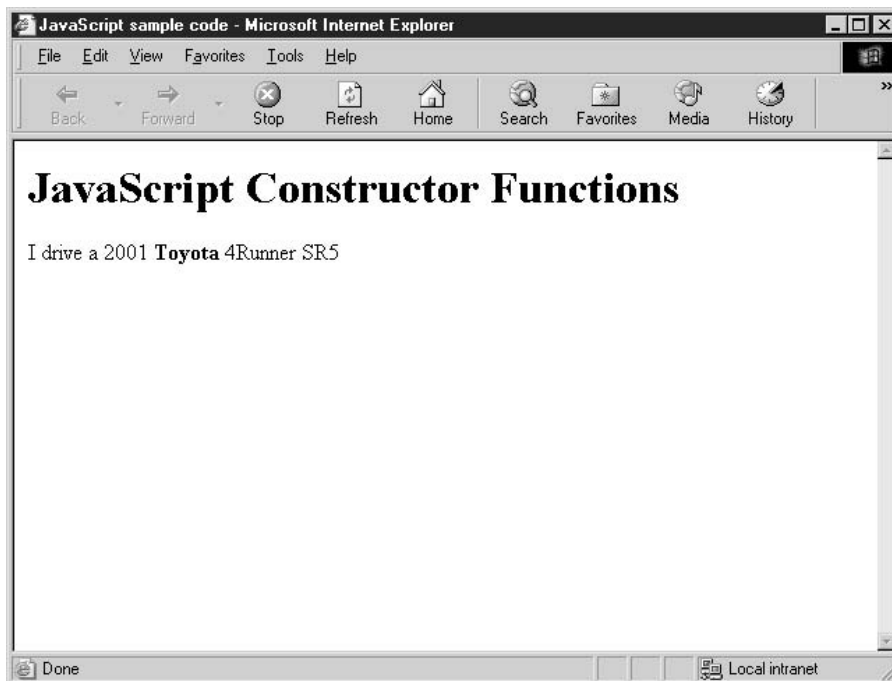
JavaScript sample code - Microsoft Internet Explorer

File Edit View Favorites Tools Help

Back Forward Stop Refresh Home Search Favorites Media History

# JavaScript Constructor Functions

I drive a 2001 **Toyota** 4Runner SR5

Done

Local intranet